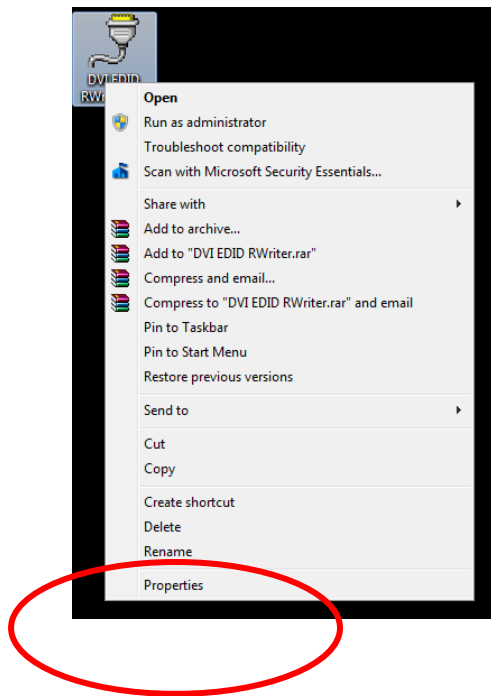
DVI EDID RWr

Open
Run as administrator
Troubleshoot compatibility
Scan with Microsoft Security Essentials...

Share with
Add to archive...
Add to "DVI EDID RWriter.rar"
Compress and email...
Compress to "DVI EDID RWriter.rar" and email
Pin to Taskbar
Pin to Start Menu
Restore previous versions

Send to

Cut
Copy

Create shortcut
Delete
Rename

Properties